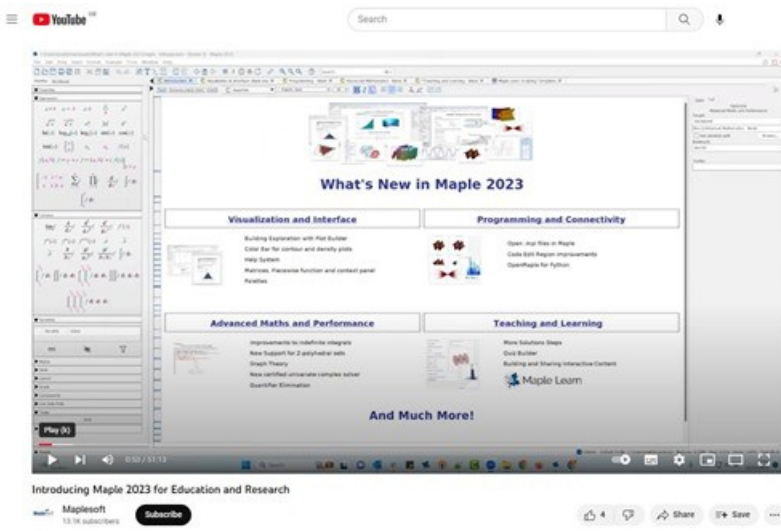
YouTube

Search

What's New in Maple 2023

Visualization and Interface

Building Exploration with Plot Builder
Color Bar for contour and density plots
Help System
Matrices, Piecewise function and context panel
Palettes

Programming and Connectivity

Open .mpl files in Maple
Code Edit Region improvements
OpenMaple for Python

Advanced Maths and Performance

Improvements to indefinite integrals
New Support for Z-polyhedral sets
Graph Theory
New certified univariate complex solver
Quantifier Elimination

Teaching and Learning

More Solutions Steps
Quiz Builder
Building and Sharing Interactive Content
Maple Learn

And Much More!

Play (k)

0:52 / 51:13

Introducing Maple 2023 for Education and Research

Maplesoft
13.1K subscribers
Subscribe

4
Share
Save